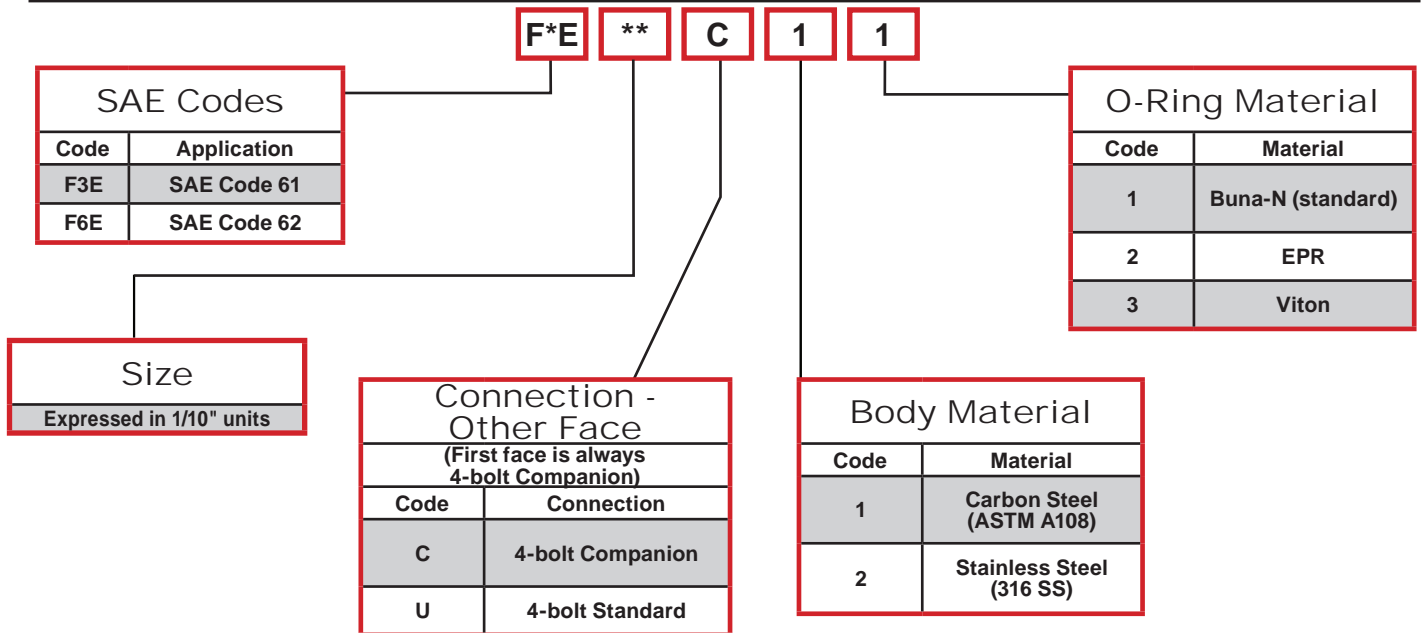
F*E ** C 1 1

SAE Codes

| Code | Application |
|---|---|
| F3E | SAE Code 61 |
| F6E | SAE Code 62 |

O-Ring Material

| Code | Material |
|---|---|
| 1 | Buna-N (standard) |
| 2 | EPR |
| 3 | Viton |

Size

Expressed in 1/10" units

Connection - Other Face

(First face is always 4-bolt Companion)

| Code | Connection |
|---|---|
| C | 4-bolt Companion |
| U | 4-bolt Standard |

Body Material

| Code | Material |
|---|---|
| 1 | Carbon Steel (ASTM A108) |
| 2 | Stainless Steel (316 SS) |